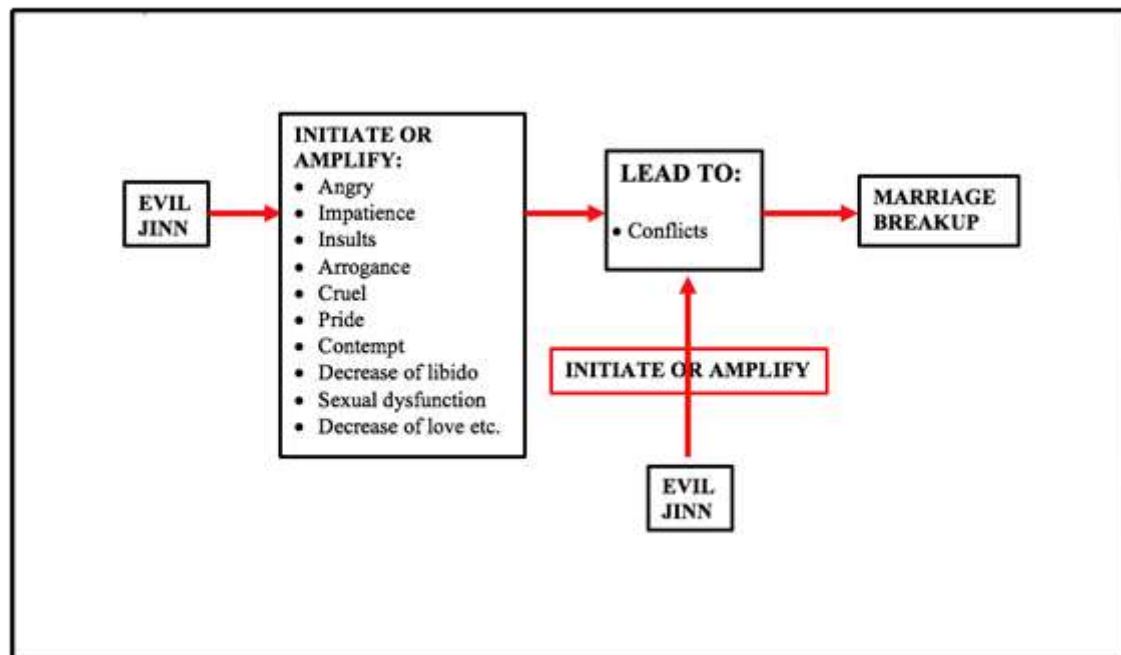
EVIL JINN

INITIATE OR AMPLIFY:
- Angry
- Impatience
- Insults
- Arrogance
- Cruel
- Pride
- Contempt
- Decrease of libido
- Sexual dysfunction
- Decrease of love etc.

LEAD TO:
- Conflicts

MARRIAGE BREAKUP

INITIATE OR AMPLIFY

EVIL JINN